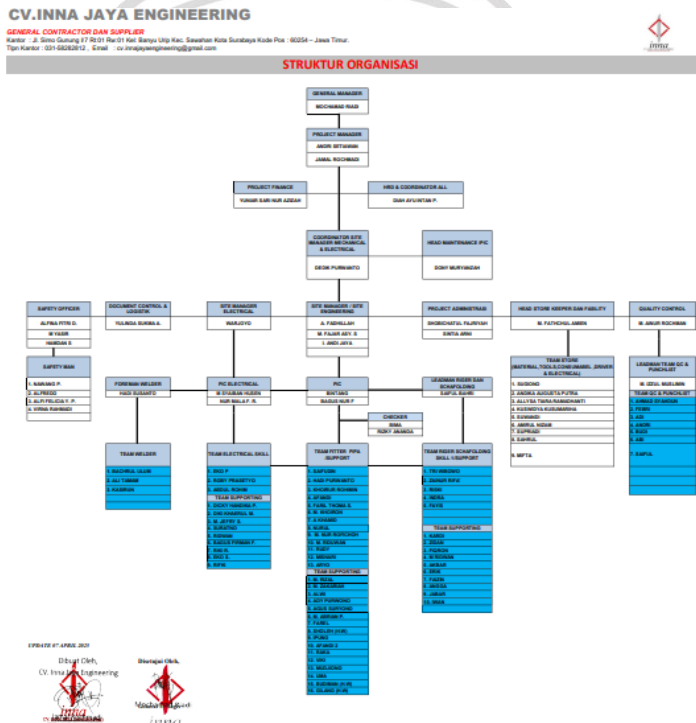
CV.INNA JAYA ENGINEERING
GENERAL CONTRACTOR DAN SUPPLIER
Kantor : Jl. Simo Gunung I/7 Rt:01 Rw:01 Kel. Banyu Urip Kec. Sawahan Kota Surabaya Kode Pos : 60254 – Jawa Timur.
Tlpn Kantor : 031-5626812 , Email : cv.innajayaengineering@gmail.com

inna

STRUKTUR ORGANISASI

GENERAL MANAGER
MOCHAMAD RIADI

PROJECT MANAGER
ANDRI SETIAWAN
JAMAL ROCHMADI

PROJECT FINANCE
YUNAR SARI NUR AZIZAH

HRD & COORDINATOR ALL
DIAH AYUNITA P.

COORDINATOR SITE MANAGER MECHANICAL & ELECTRICAL
DEDIK PURNAMO

HEAD MAINTENANCE IPIC
DONY NURYANZAH

SAFETY OFFICER
ALFINA FITRI D.
M YASIR
HAMDAN S

DOCUMENT CONTROL & LOGISTIK
YULINDA SUKMA A.

SITE MANAGER ELECTRICAL
WARJOYO

SITE MANAGER / SITE ENGINEERING
A. FADHILLAH
M. FAJAR ADY. S
I. ANDI JAYA

PROJECT ADMINISTRASI
DHOBICHATUL FAJRIYAH
SINTIA ARNI

HEAD STORE KEEPER DAN FASILITY
M. FATHCHUL AMIEN

QUALITY CONTROL
M. AINUR ROCHMAN

SAFETY MAN
1. NAWANG P.
2. ALFREDO
3. ALFI FELICIA Y. P.
4. VIRNA RAHMADI

TEAM STORE (MATERIAL,TOOLS,CONSUMABEL ,DRIVER & ELECTRICAL)
1. SUGIONO
2. ANDIKA AUGUSTA PUTRA
3. ALLYSA TIARA RAMADHANTI
4. KUSWOYO KUSUMARHA
5. SUWANDI
6. AMIRUL HIDAH
7. SUPRIADI
8. ZAHRUL
9. MIFTA

LEADMAN TEAM QC & PUNCHLIST
M. IZZUL MUSLIMIN
TEAM QC & PUNCHLIST
1. AHMAD SYAMSUN
2. FEBRI
3. ADI
4. ANDRI
5. RIZKI
6. ARI
7. SAIFUL

FOREMAN WELDER
HADI SUSANTO

PIC ELECTRICAL
M. SYAMSAN HUSIN
NUR MALA F. R.

PIC
BINTANG
BAGUS NUR F

LEADMAN RIGER DAN SCAFOLDING
SAIFUL BAHRI

CHECKER
RIMA
RIZKY ANANDA

TEAM WELDER
1. MACHRUL ULUM
2. ALI TOMAM
3. KAMIRAN

TEAM ELECTRICAL SKILL
1. EKO P
2. RIDNY PRASETYO
3. ABDUL ROHIM
TEAM SUPPORTING
1. DICKY HAMDANI P.
2. DIKI KHAIRUL M.
3. M. JEFRY S.
4. SUGIYO
5. RIDWAN
6. BAGUS FIRMAN F.
7. EKO S.
8. RIO S.
9. RIFKI

TEAM FITTER PIPA SUPPORT
1. SAIFUDIN
2. HADI PURNOMO
3. KHOIRUR ROHMAN
4. SYAHID
5. FARIL TAUFIQ S.
6. M. KHOIRON
7. A KHAMID
8. NURUL
9. M. NUR ROFICHOH
10. M. RIDUWAN
11. RIZKY
12. MISHARI
13. ARHO
TEAM SUPPORTING
1. M. RIZAL
2. M. MAHDAR
3. ALVIN
4. ADY PURNOMO
5. AGUS SUPRIONO
6. M. JORGHI P.
7. FAISAL
8. SHOLEH (K3)
9. IPUNG
10. AFANDI S
11. RAKA
12. WIDI
13. WARLISONO
14. UBA
15. RIDWAN (K3)
16. ISLAND (K3)

TEAM RIGER SCAFOLDING SKILL / SUPPORT
1. TRI WIBOWO
2. ZHAHIR RIFKI
3. RIZKI
4. INDRA
5. FAYIS
TEAM SUPPORTING
1. SABDI
2. ZIDAN
3. FERDOH
4. M ROHAIB
5. ARIKAR
6. ERIK
7. FAJAR
8. ANDRA
9. JAMAR
10. IRAN

UPDATE 07 APRIL 2025
Dibuat Oleh,
CV. Inna Jaya Engineering
inna
Disetujui Oleh,
Mochammad
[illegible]